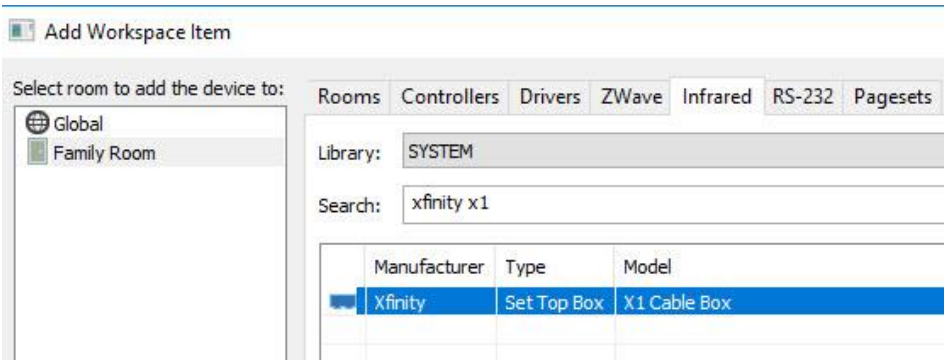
Add Workspace Item

Select room to add the device to:

Global
Family Room

Rooms | Controllers | Drivers | ZWave | Infrared | RS-232 | Pagesets

Library: SYSTEM

Search: xfinity x1

| Manufacturer | Type | Model |
|---|---|---|
| Xfinity | Set Top Box | X1 Cable Box |